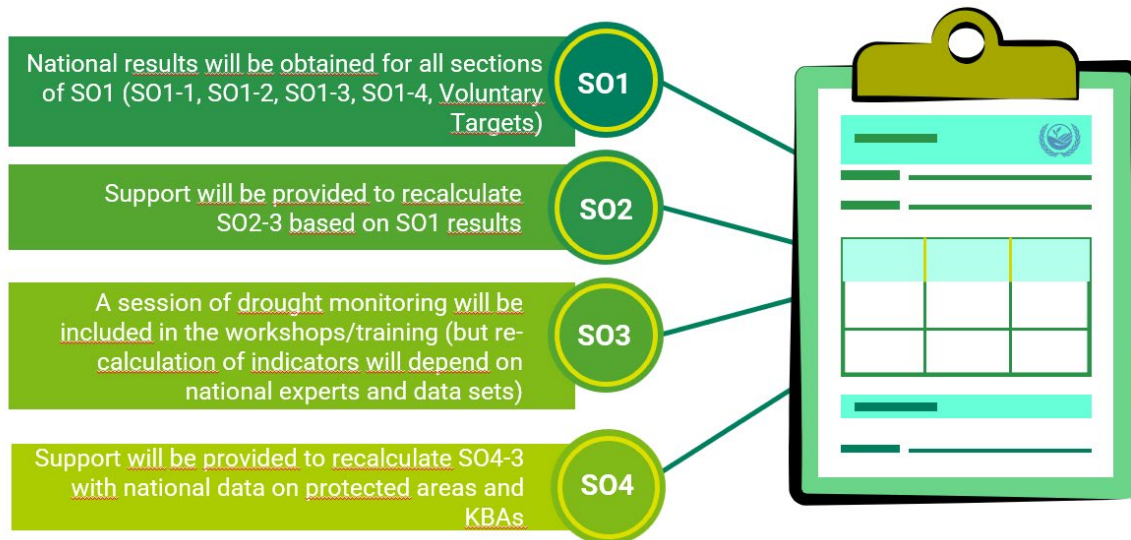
National results will be obtained for all sections of SO1 (SO1-1, SO1-2, SO1-3, SO1-4, Voluntary Targets)

SO1

Support will be provided to recalculate SO2-3 based on SO1 results

SO2

A session of drought monitoring will be included in the workshops/training (but re-calculation of indicators will depend on national experts and data sets)

SO3

Support will be provided to recalculate SO4-3 with national data on protected areas and KBAs

SO4